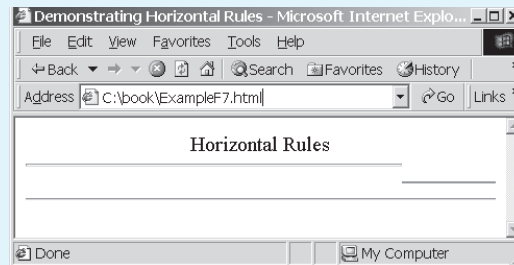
Demonstrating Horizontal Rules - Microsoft Internet Explo...

File Edit View Favorites Tools Help

Back Search Favorites History

Address C:\book\ExampleF7.html Go Links

Horizontal Rules

Done My Computer